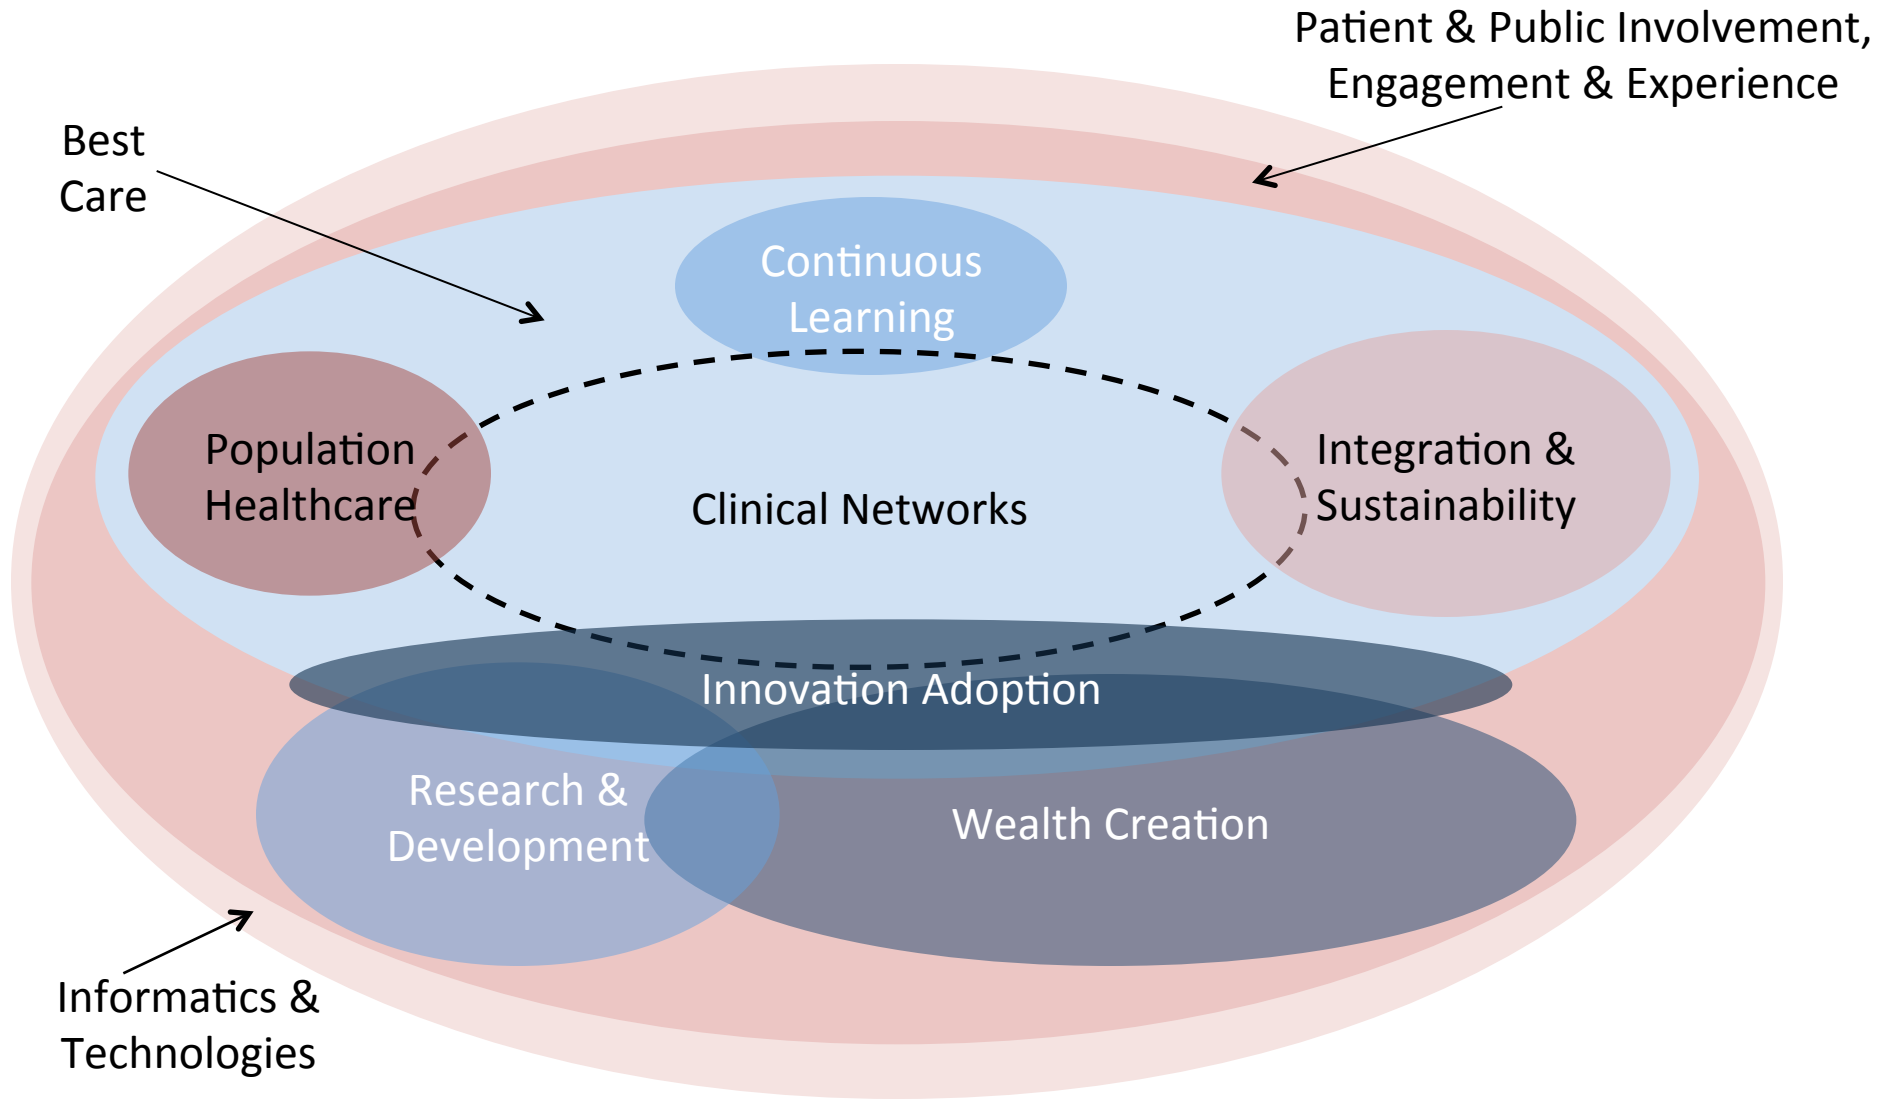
Patient & Public Involvement, Engagement & Experience

Best Care

Continuous Learning

Population Healthcare

Clinical Networks

Integration & Sustainability

Innovation Adoption

Research & Development

Wealth Creation

Informatics & Technologies